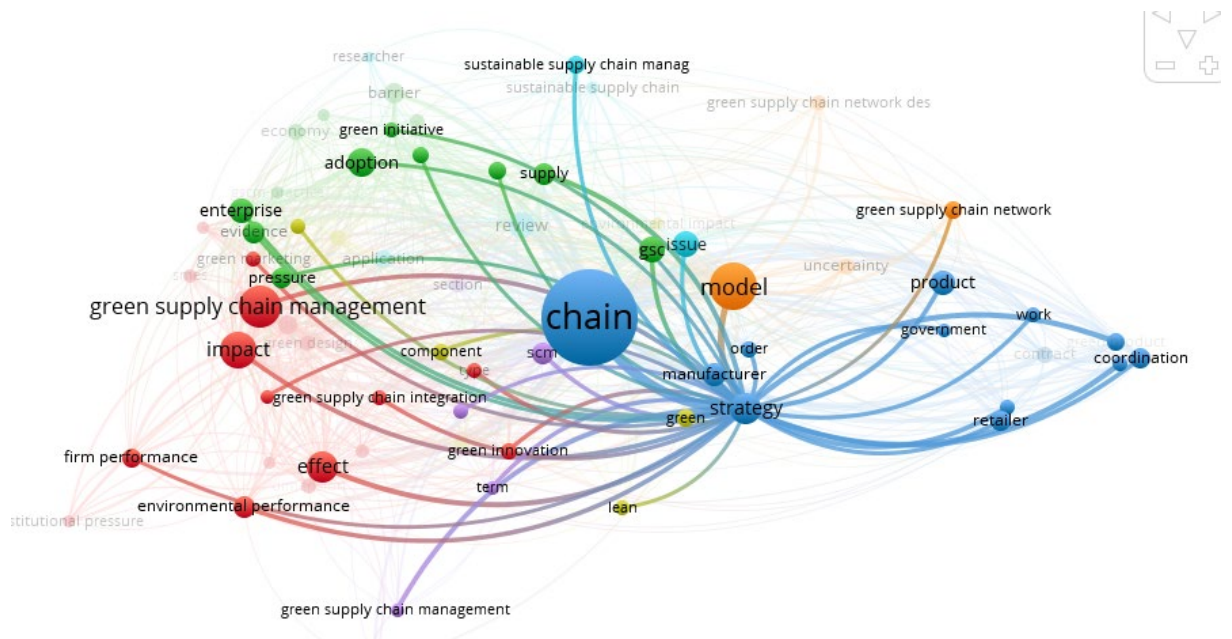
researcher
sustainable supply chain manag
sustainable supply chain
barrier
green supply chain network des
economy
green initiative
adoption
supply
enterprise
evidence
review
environmental impact
green supply chain network
gsc
issue
green marketing
application
uncertainty
pressure
model
product
section
green supply chain management
chain
government
work
impact
green design
contract
green product
component
scm
order
coordination
type
manufacturer
green supply chain integration
strategy
green
retailer
firm performance
effect
green innovation
term
environmental performance
lean
stitutional pressure
green supply chain management